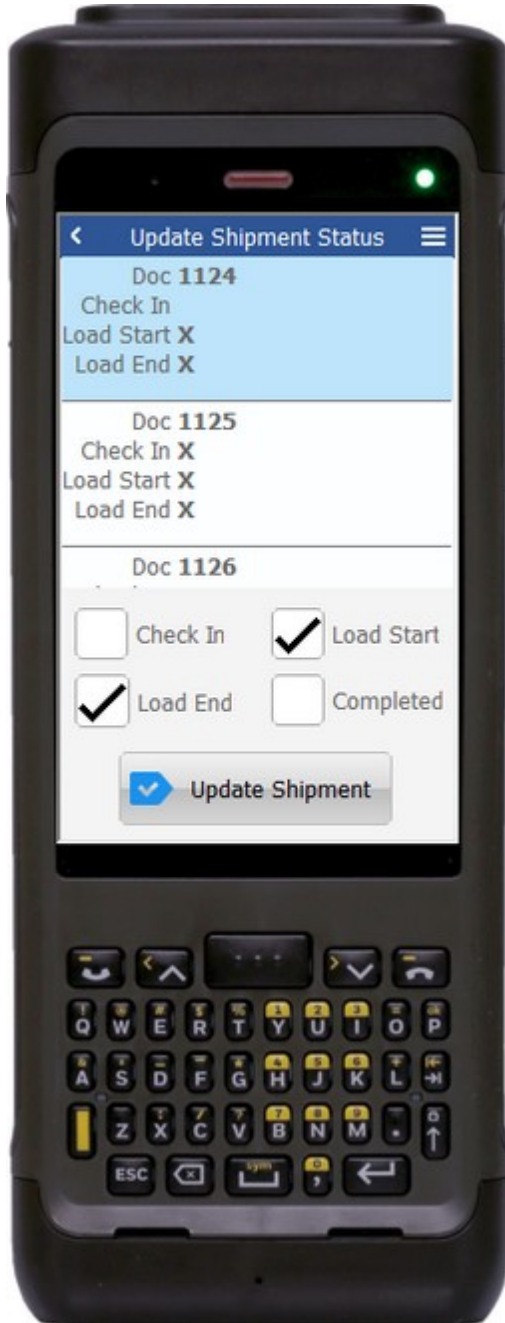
Update Shipment Status

Doc 1124
Check In
Load Start X
Load End X

Doc 1125
Check In X
Load Start X
Load End X

Doc 1126

Check In
Load Start
Load End
Completed

Update Shipment

Q W E R T Y U I O P
A S D F G H J K L
Z X C V B N M .
ESC